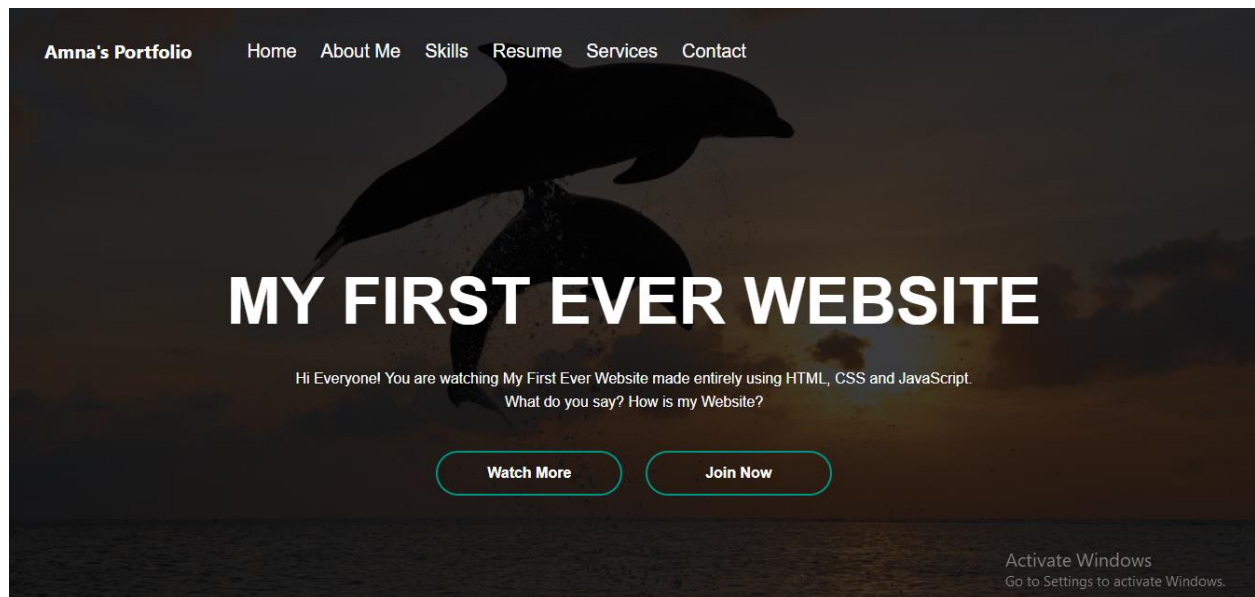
Amna's Portfolio Home About Me Skills Resume Services Contact

MY FIRST EVER WEBSITE

Hi Everyone! You are watching My First Ever Website made entirely using HTML, CSS and JavaScript. What do you say? How is my Website?

Watch More

Join Now

Activate Windows
Go to Settings to activate Windows.